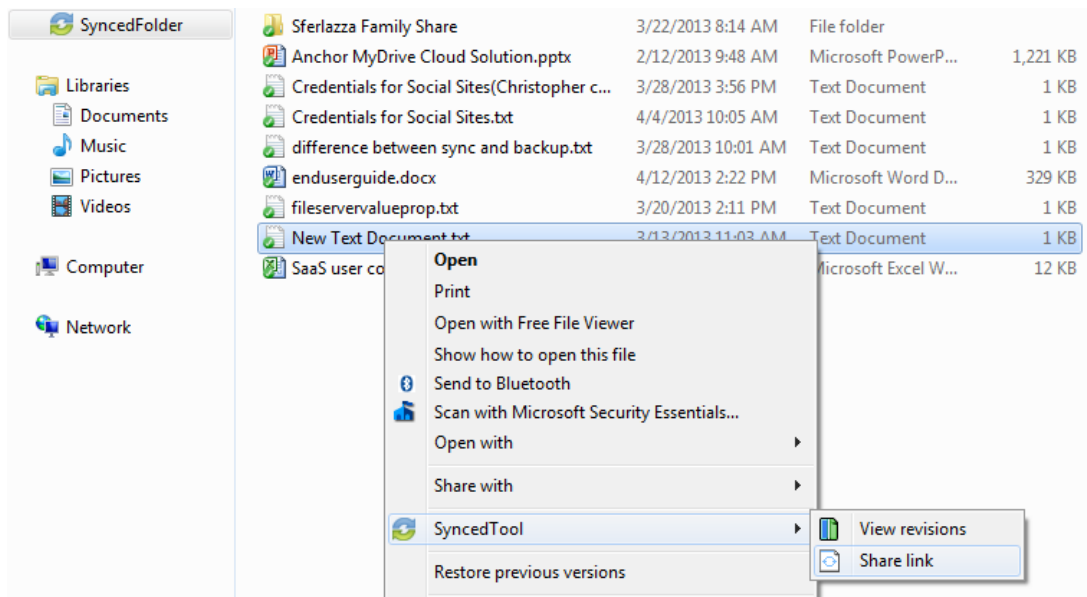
SyncedFolder

Libraries
Documents
Music
Pictures
Videos

Computer

Network

| | | | |
|---|---|---|---|
| Sferlazza Family Share | 3/22/2013 8:14 AM | File folder | |
| Anchor MyDrive Cloud Solution.pptx | 2/12/2013 9:48 AM | Microsoft PowerP... | 1,221 KB |
| Credentials for Social Sites(Christopher c... | 3/28/2013 3:56 PM | Text Document | 1 KB |
| Credentials for Social Sites.txt | 4/4/2013 10:05 AM | Text Document | 1 KB |
| difference between sync and backup.txt | 3/28/2013 10:01 AM | Text Document | 1 KB |
| enduserguide.docx | 4/12/2013 2:22 PM | Microsoft Word D... | 329 KB |
| fileservervalueprop.txt | 3/20/2013 2:11 PM | Text Document | 1 KB |
| New Text Document.txt | 3/13/2013 11:03 AM | Text Document | 1 KB |
| SaaS user co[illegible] | | Microsoft Excel W... | 12 KB |

Open
Print
Open with Free File Viewer
Show how to open this file
Send to Bluetooth
Scan with Microsoft Security Essentials...
Open with
Share with
SyncedTool
Restore previous versions

View revisions
Share link